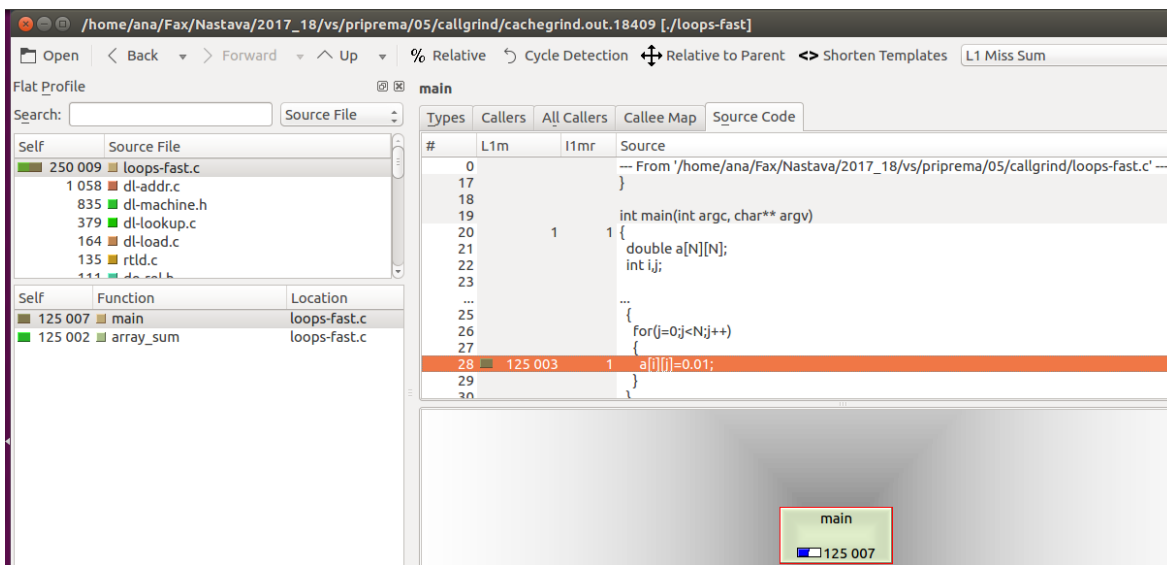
/home/ana/Fax/Nastava/2017_18/vs/priprema/05/callgrind/cachegrind.out.18409 [./loops-fast]

Open | Back | Forward | Up | % Relative | Cycle Detection | Relative to Parent | <> Shorten Templates | L1 Miss Sum

Flat Profile

Search: | Source File

| Self | Source File |
|---|---|
| 250 009 | loops-fast.c |
| 1 058 | dl-addr.c |
| 835 | dl-machine.h |
| 379 | dl-lookup.c |
| 164 | dl-load.c |
| 135 | rtld.c |
| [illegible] | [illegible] |

| Self | Function | Location |
|---|---|---|
| 125 007 | main | loops-fast.c |
| 125 002 | array_sum | loops-fast.c |

main

Types | Callers | All Callers | Callee Map | Source Code

| # | L1m | I1mr | Source |
|---|---|---|---|
| 0 | | | --- From '/home/ana/Fax/Nastava/2017_18/vs/priprema/05/callgrind/loops-fast.c' --- |
| 17 | | | } |
| 18 | | | |
| 19 | | | int main(int argc, char** argv) |
| 20 | 1 | 1 | { |
| 21 | | | double a[N][N]; |
| 22 | | | int i,j; |
| 23 | | | |
| ... | | | ... |
| 25 | | | { |
| 26 | | | for(j=0;j<N;j++) |
| 27 | | | { |
| 28 | 125 003 | 1 | a[i][j]=0.01; |
| 29 | | | } |
| 30 | | | } |

main
125 007